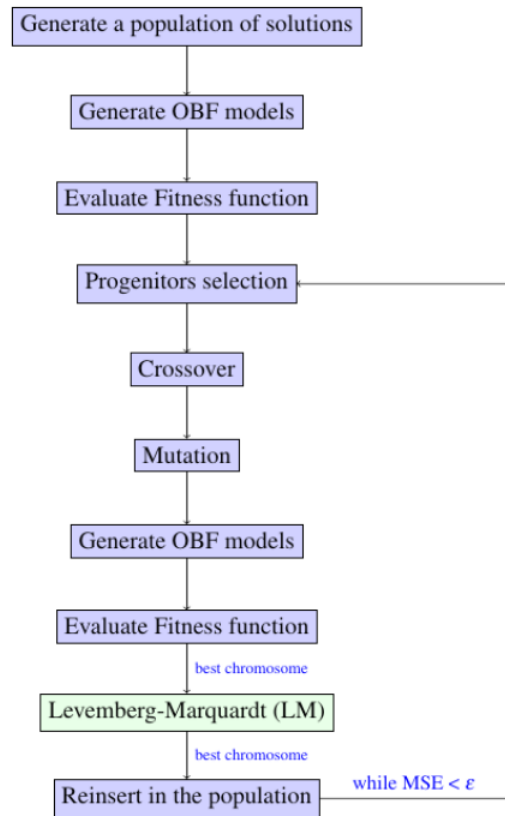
Generate a population of solutions

Generate OBF models

Evaluate Fitness function

Progenitors selection

Crossover

Mutation

Generate OBF models

Evaluate Fitness function

best chromosome

Levemberg-Marquardt (LM)

best chromosome

Reinsert in the population

while MSE < $\varepsilon$